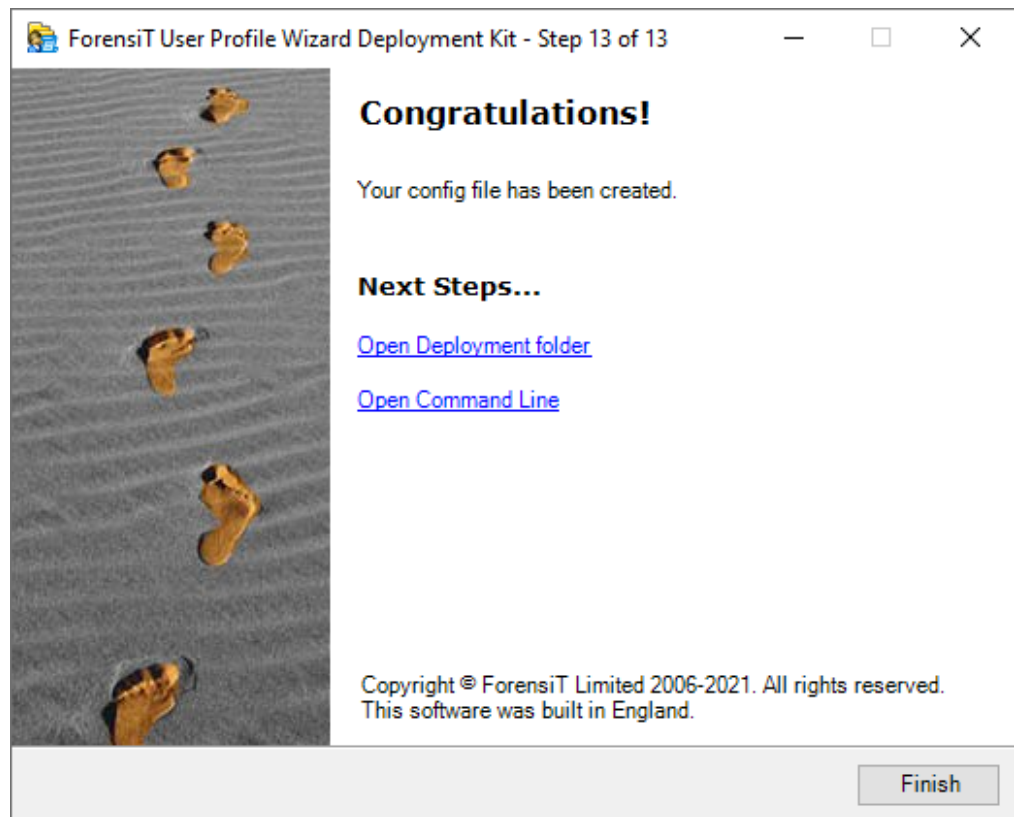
ForensiT User Profile Wizard Deployment Kit - Step 13 of 13

Congratulations!

Your config file has been created.

Next Steps...

Open Deployment folder

Open Command Line

Copyright © ForensiT Limited 2006-2021. All rights reserved. This software was built in England.

Finish